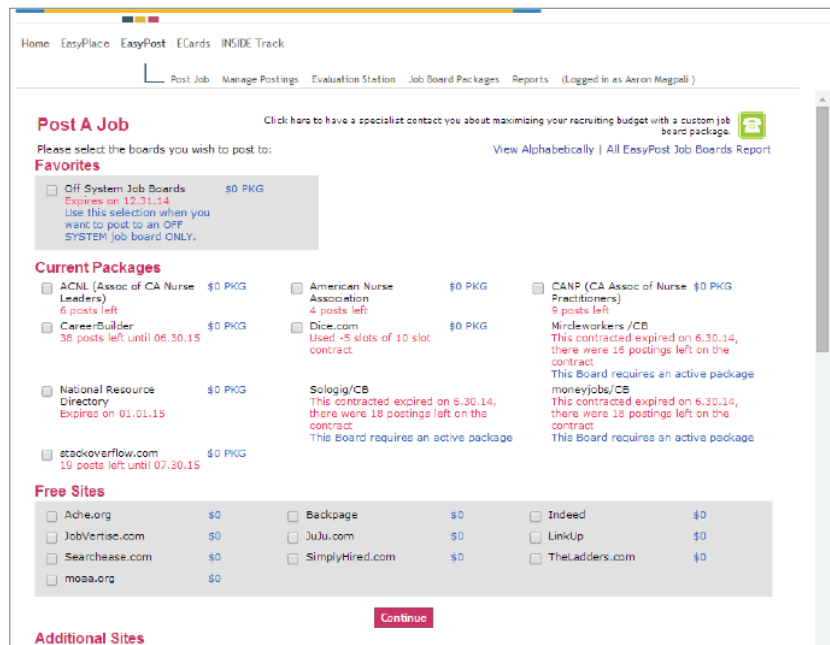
Home EasyPlace EasyPost ECards INSIDE Track

Post Job Manage Postings Evaluation Station Job Board Packages Reports (Logged in as Aaron Magpali)

Post A Job

Click here to have a specialist contact you about maximizing your recruiting budget with a custom job board package.

Please select the boards you wish to post to:

View Alphabetically | All EasyPost Job Boards Report

Favorites

Off System Job Boards $0 PKG
Expires on 12.31.14
Use this selection when you want to post to an OFF SYSTEM job board ONLY.

Current Packages

ACNL (Assoc of CA Nurse Leaders) $0 PKG
6 posts left

American Nurse Association $0 PKG
4 posts left

CANP (CA Assoc of Nurse Practitioners) $0 PKG
9 posts left

CareerBuilder $0 PKG
38 posts left until 06.30.15

Dice.com $0 PKG
Used -5 slots of 10 slot contract

Mircleworkers /CB
This contracted expired on 6.30.14, there were 16 postings left on the contract
This Board requires an active package

National Resource Directory $0 PKG
Expires on 01.01.15

Sologig/CB
This contracted expired on 6.30.14, there were 18 postings left on the contract
This Board requires an active package

moneyjobs/CB
This contracted expired on 6.30.14, there were 18 postings left on the contract
This Board requires an active package

stackoverflow.com $0 PKG
19 posts left until 07.30.15

Free Sites

| | | | | | |
|---|---|---|---|---|---|
| Ache.org | $0 | Backpage | $0 | Indeed | $0 |
| JobVertise.com | $0 | JuJu.com | $0 | LinkUp | $0 |
| Searchease.com | $0 | SimplyHired.com | $0 | TheLadders.com | $0 |
| moaa.org | $0 | | | | |

Continue

Additional Sites